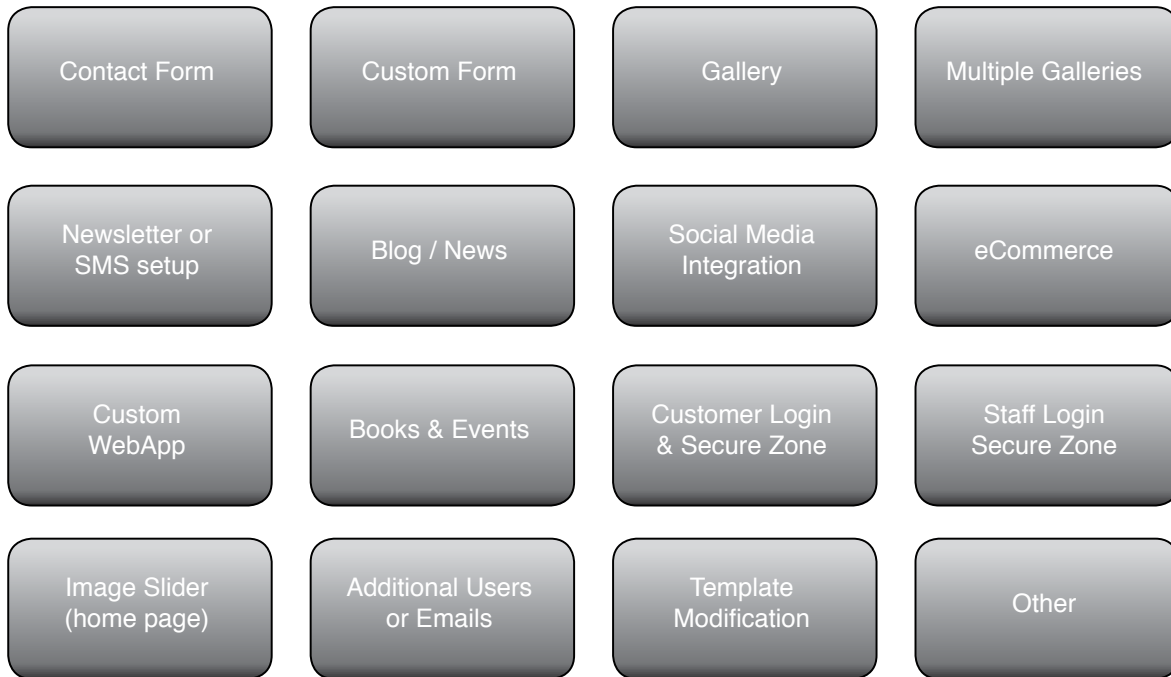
Contact Form

Custom Form

Gallery

Multiple Galleries

Newsletter or SMS setup

Blog / News

Social Media Integration

eCommerce

Custom WebApp

Books & Events

Customer Login & Secure Zone

Staff Login Secure Zone

Image Slider (home page)

Additional Users or Emails

Template Modification

Other